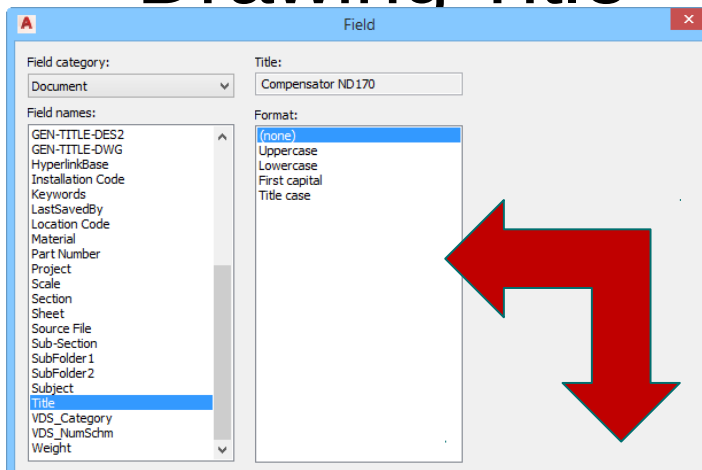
Drawing Title

Field

Field category:
Document

Field names:
GEN-TITLE-DES2
GEN-TITLE-DWG
HyperlinkBase
Installation Code
Keywords
LastSavedBy
Location Code
Material
Part Number
Project
Scale
Section
Sheet
Source File
Sub-Section
SubFolder1
SubFolder2
Subject
Title
VDS_Category
VDS_NumSchm
Weight

Title:
Compensator ND170

Format:
(none)
Uppercase
Lowercase
First capital
Title case